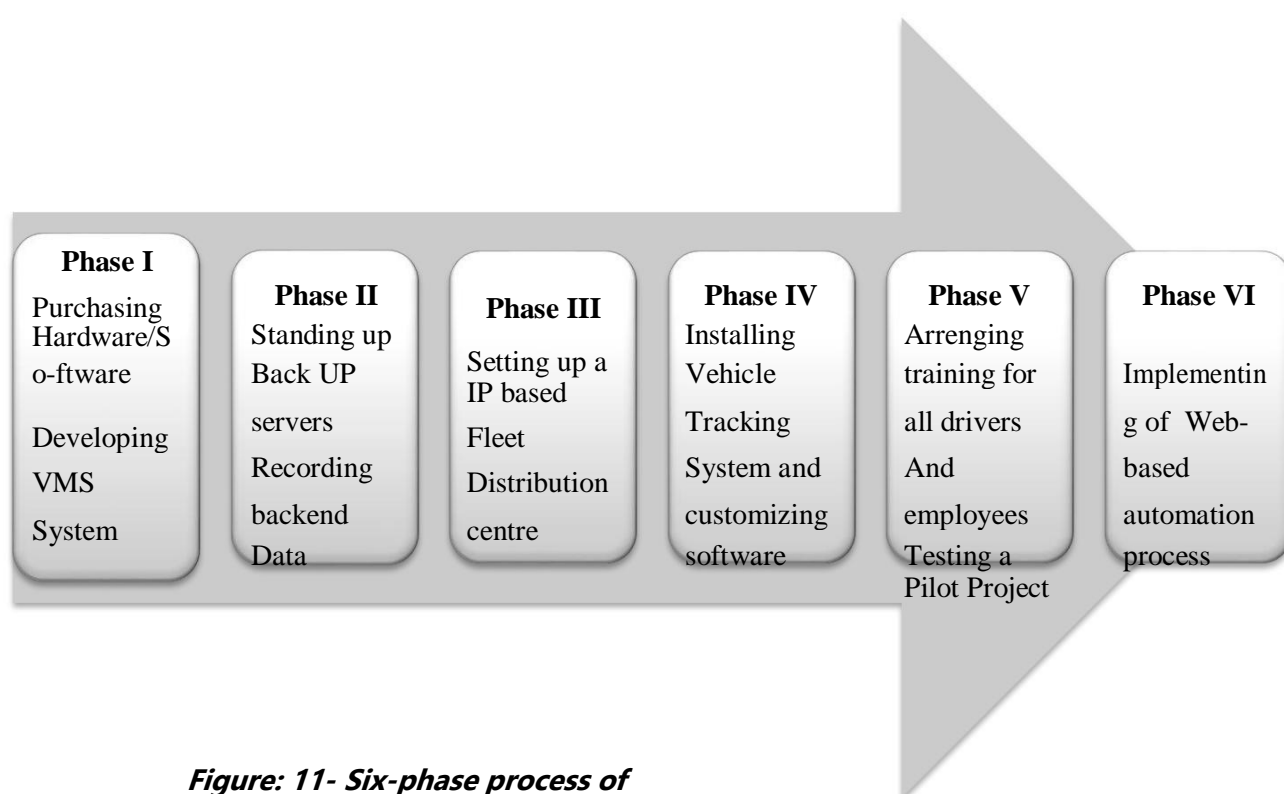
Phase I
Purchasing Hardware/So-ftware
Developing VMS System

Phase II
Standing up Back UP servers
Recording backend Data

Phase III
Setting up a IP based Fleet Distribution centre

Phase IV
Installing Vehicle Tracking System and customizing software

Phase V
Arrenging training for all drivers And employees
Testing a Pilot Project

Phase VI
Implementing of Web-based automation process

Figure: 11- Six-phase process of